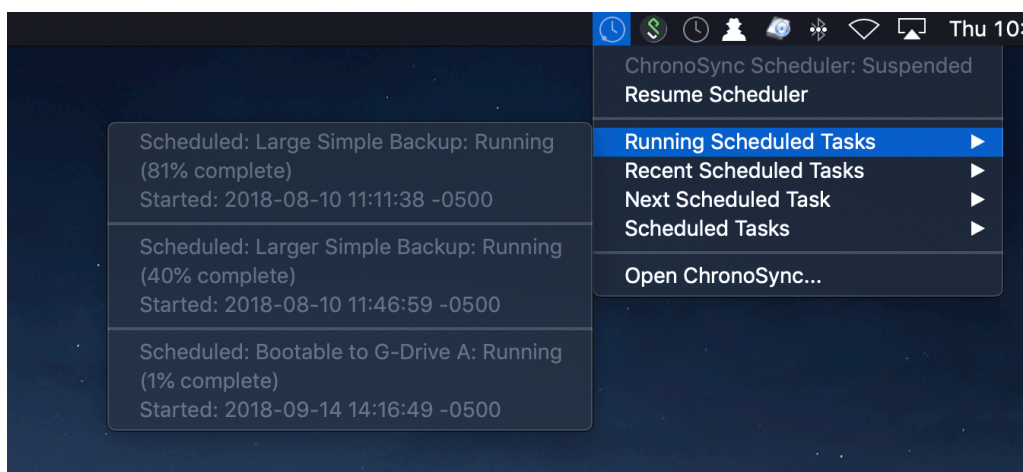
Thu 10:

ChronoSync Scheduler: Suspended
Resume Scheduler

Running Scheduled Tasks ▶
Recent Scheduled Tasks ▶
Next Scheduled Task ▶
Scheduled Tasks ▶

Open ChronoSync...

Scheduled: Large Simple Backup: Running (81% complete)
Started: 2018-08-10 11:11:38 -0500

Scheduled: Larger Simple Backup: Running (40% complete)
Started: 2018-08-10 11:46:59 -0500

Scheduled: Bootable to G-Drive A: Running (1% complete)
Started: 2018-09-14 14:16:49 -0500